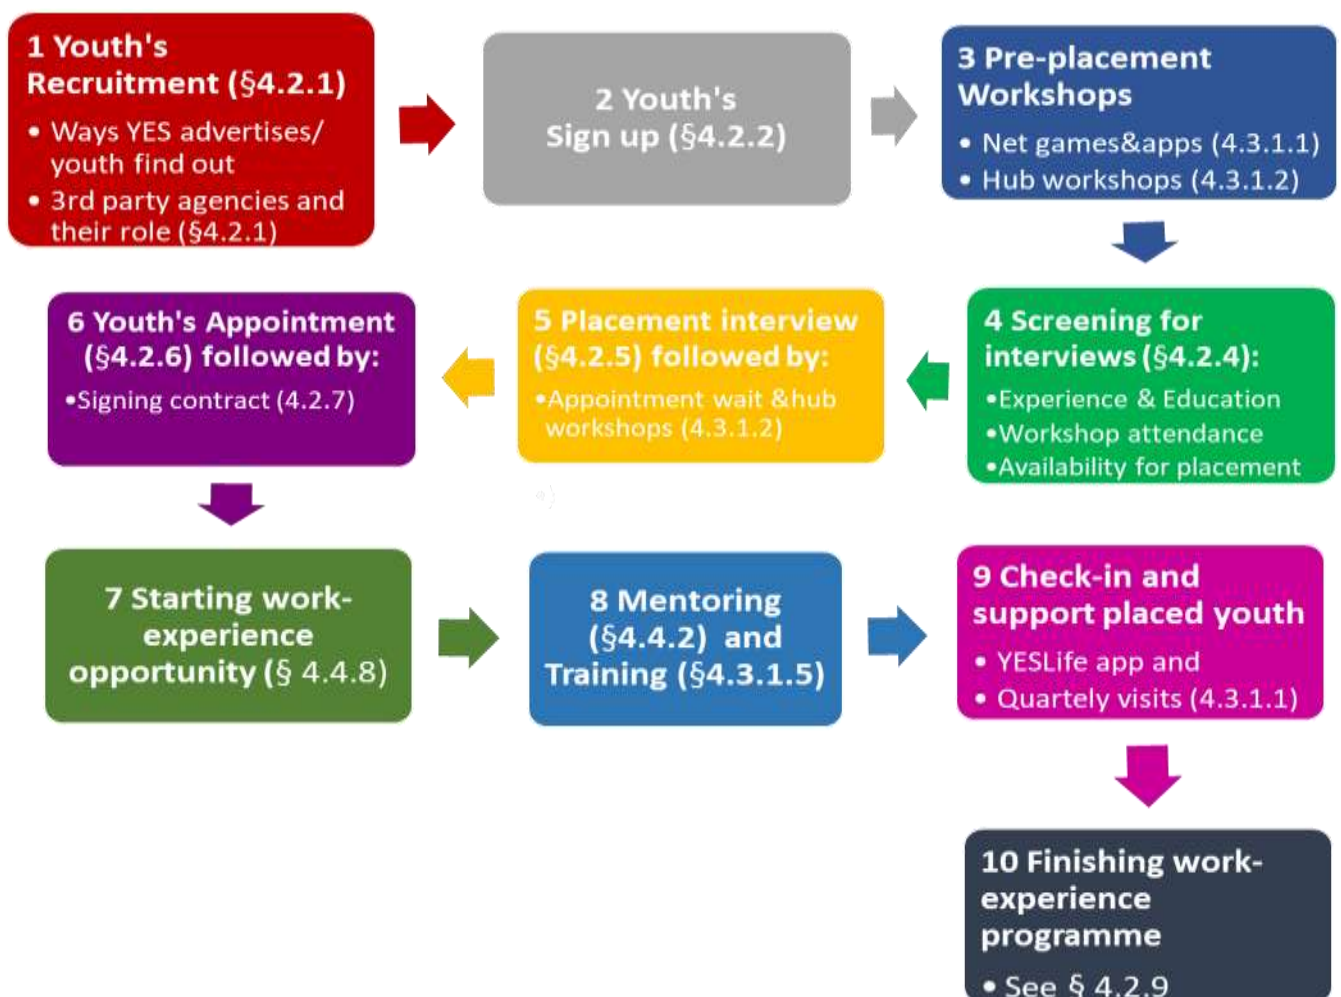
1 Youth's Recruitment (§4.2.1)

• Ways YES advertises/ youth find out
• 3rd party agencies and their role (§4.2.1)

2 Youth's Sign up (§4.2.2)

3 Pre-placement Workshops

• Net games&apps (4.3.1.1)
• Hub workshops (4.3.1.2)

4 Screening for interviews (§4.2.4):

•Experience & Education
•Workshop attendance
•Availability for placement

5 Placement interview (§4.2.5) followed by:

•Appointment wait &hub workshops (4.3.1.2)

6 Youth's Appointment (§4.2.6) followed by:

•Signing contract (4.2.7)

7 Starting work-experience opportunity (§ 4.4.8)

8 Mentoring (§4.4.2) and Training (§4.3.1.5)

9 Check-in and support placed youth

• YESLife app and
• Quartely visits (4.3.1.1)

10 Finishing work-experience programme

• See § 4.2.9